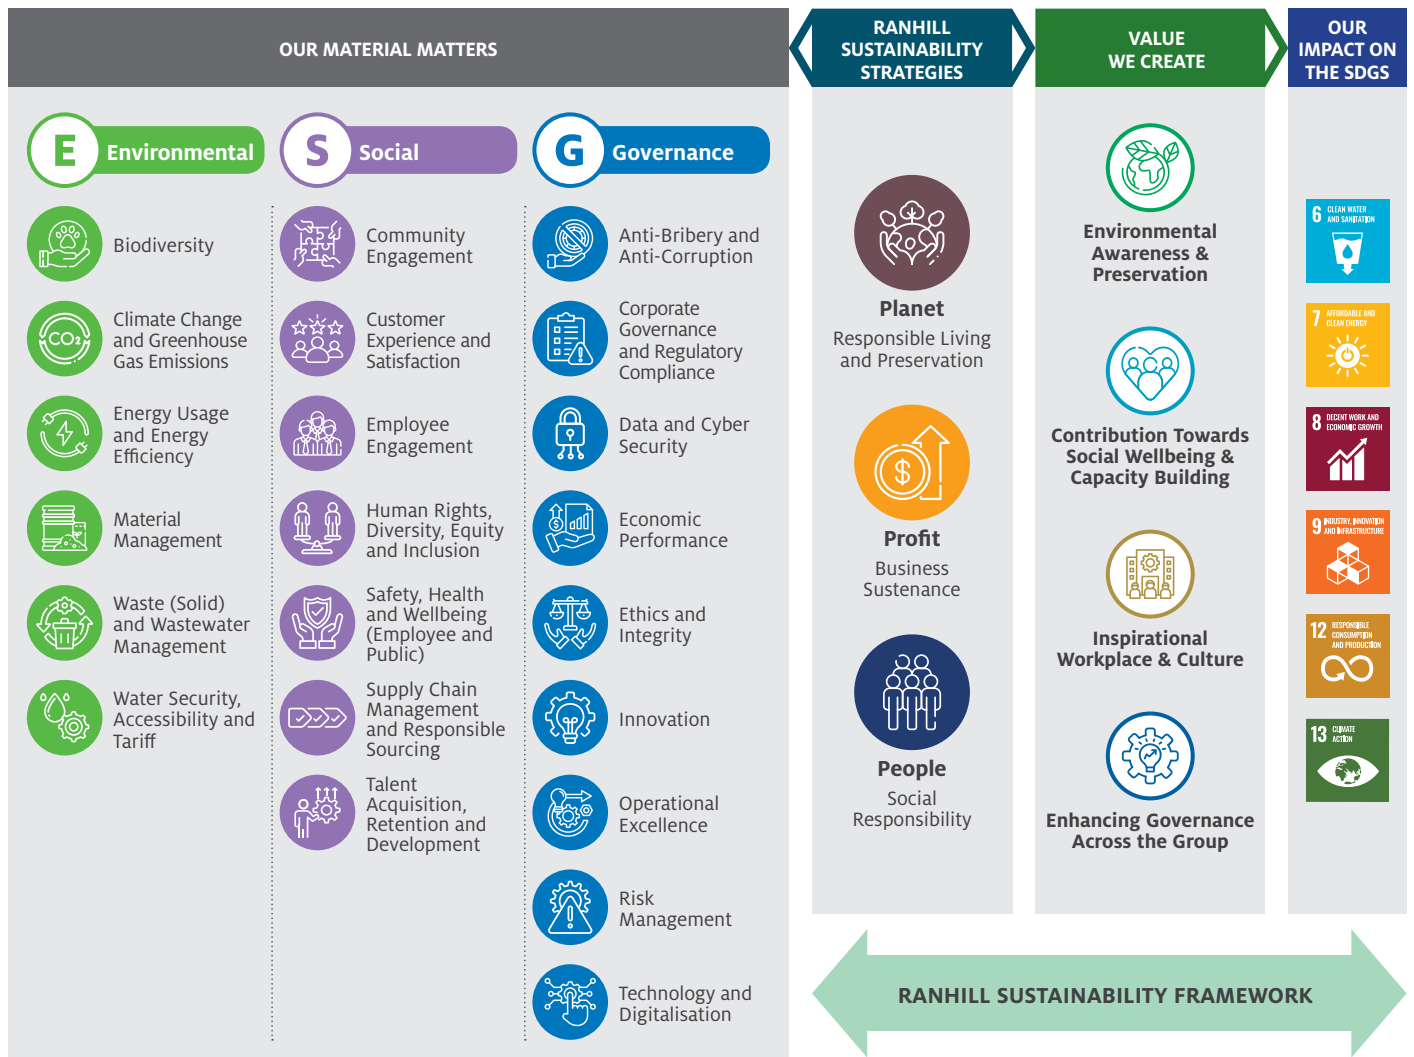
OUR MATERIAL MATTERS

RANHILL SUSTAINABILITY STRATEGIES

VALUE WE CREATE

OUR IMPACT ON THE SDGS

E Environmental

S Social

G Governance

Biodiversity

Climate Change and Greenhouse Gas Emissions

Energy Usage and Energy Efficiency

Material Management

Waste (Solid) and Wastewater Management

Water Security, Accessibility and Tariff

Community Engagement

Customer Experience and Satisfaction

Employee Engagement

Human Rights, Diversity, Equity and Inclusion

Safety, Health and Wellbeing (Employee and Public)

Supply Chain Management and Responsible Sourcing

Talent Acquisition, Retention and Development

Anti-Bribery and Anti-Corruption

Corporate Governance and Regulatory Compliance

Data and Cyber Security

Economic Performance

Ethics and Integrity

Innovation

Operational Excellence

Risk Management

Technology and Digitalisation

Planet
Responsible Living and Preservation

Profit
Business Sustenance

People
Social Responsibility

Environmental Awareness & Preservation

Contribution Towards Social Wellbeing & Capacity Building

Inspirational Workplace & Culture

Enhancing Governance Across the Group

6 CLEAN WATER AND SANITATION

7 AFFORDABLE AND CLEAN ENERGY

8 DECENT WORK AND ECONOMIC GROWTH

9 INDUSTRY, INNOVATION AND INFRASTRUCTURE

12 RESPONSIBLE CONSUMPTION AND PRODUCTION

13 CLIMATE ACTION

RANHILL SUSTAINABILITY FRAMEWORK